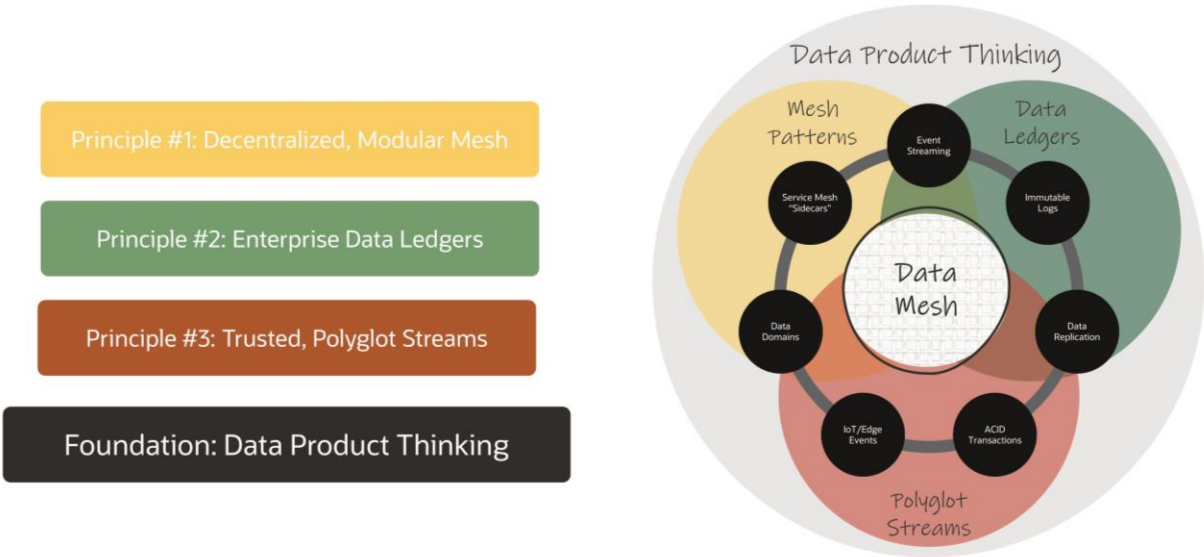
Principle #1: Decentralized, Modular Mesh

Principle #2: Enterprise Data Ledgers

Principle #3: Trusted, Polyglot Streams

Foundation: Data Product Thinking

Data Product Thinking

Mesh Patterns

Data Ledgers

Event Streaming

Service Mesh "Sidecars"

Immutable Logs

Data Mesh

Data Domains

Data Replication

IoT/Edge Events

ACID Transactions

Polyglot Streams